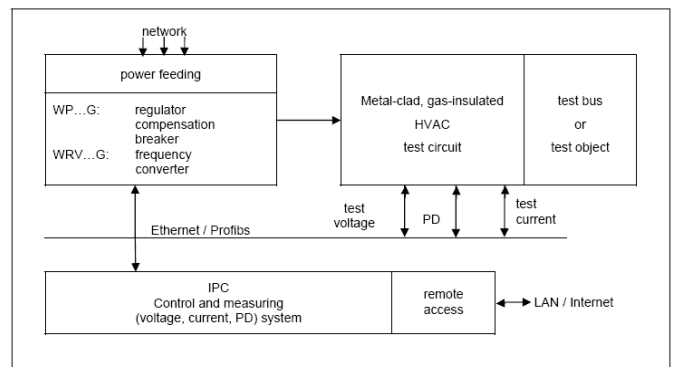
network

power feeding

WP…G: regulator compensation breaker

WRV…G: frequency converter

Metal-clad, gas-insulated HVAC test circuit

test bus or test object

test voltage

PD

test current

Ethernet / Profibs

IPC Control and measuring (voltage, current, PD) system

remote access

LAN / Internet